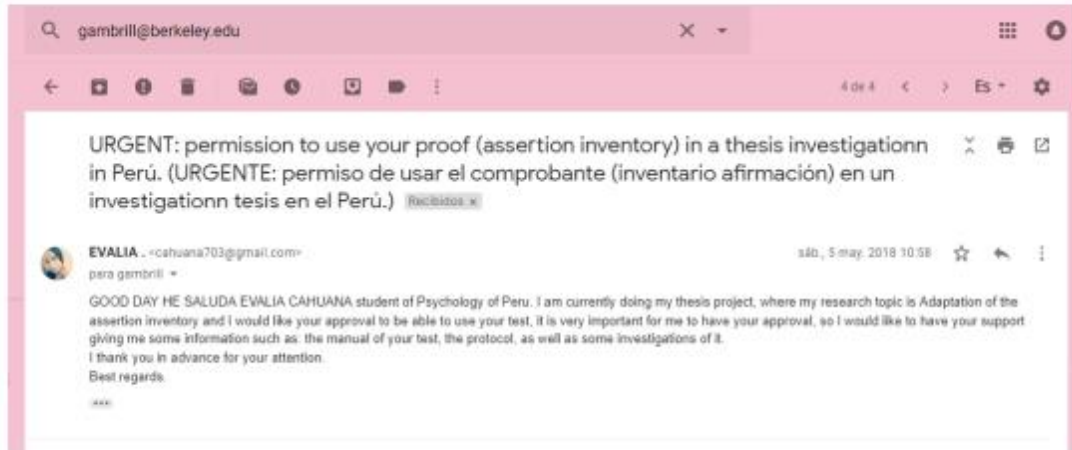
gambrill@berkeley.edu

4 de 4

Es

URGENT: permission to use your proof (assertion inventory) in a thesis investigationn in Perú. (URGENTE: permiso de usar el comprobante (inventario afirmación) en un investigationn tesis en el Perú.) Recibidos x

EVALIA . <cahuana703@gmail.com>
para gambrill

sáb., 5 may. 2018 10:58

GOOD DAY HE SALUDA EVALIA CAHUANA student of Psychology of Peru. I am currently doing my thesis project, where my research topic is Adaptation of the assertion inventory and I would like your approval to be able to use your test, it is very important for me to have your approval, so I would like to have your support giving me some information such as: the manual of your test, the protocol, as well as some investigations of it.
I thank you in advance for your attention.
Best regards.

...